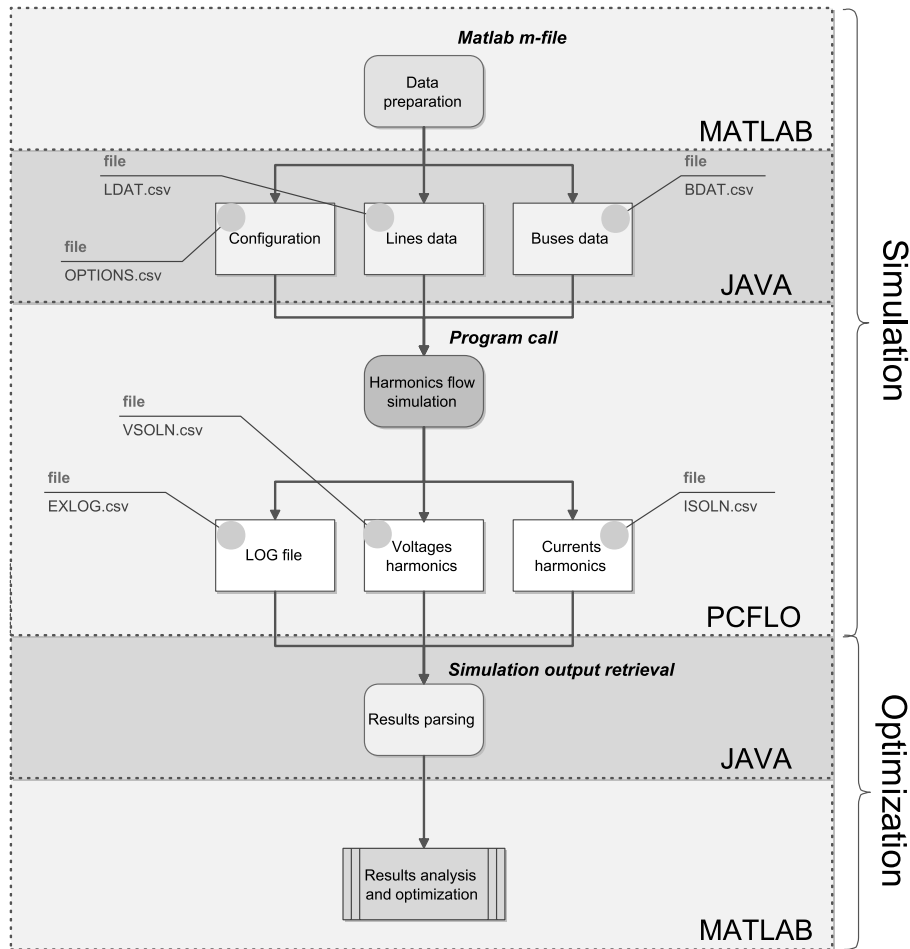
Matlab m-file

Data preparation

MATLAB

file
LDAT.csv

file
BDAT.csv

file
OPTIONS.csv

Configuration

Lines data

Buses data

JAVA

Program call

Harmonics flow simulation

file
VSOLN.csv

file
EXLOG.csv

file
ISOLN.csv

LOG file

Voltages harmonics

Currents harmonics

PCFLO

Simulation output retrieval

Results parsing

JAVA

Results analysis and optimization

MATLAB

Simulation

Optimization